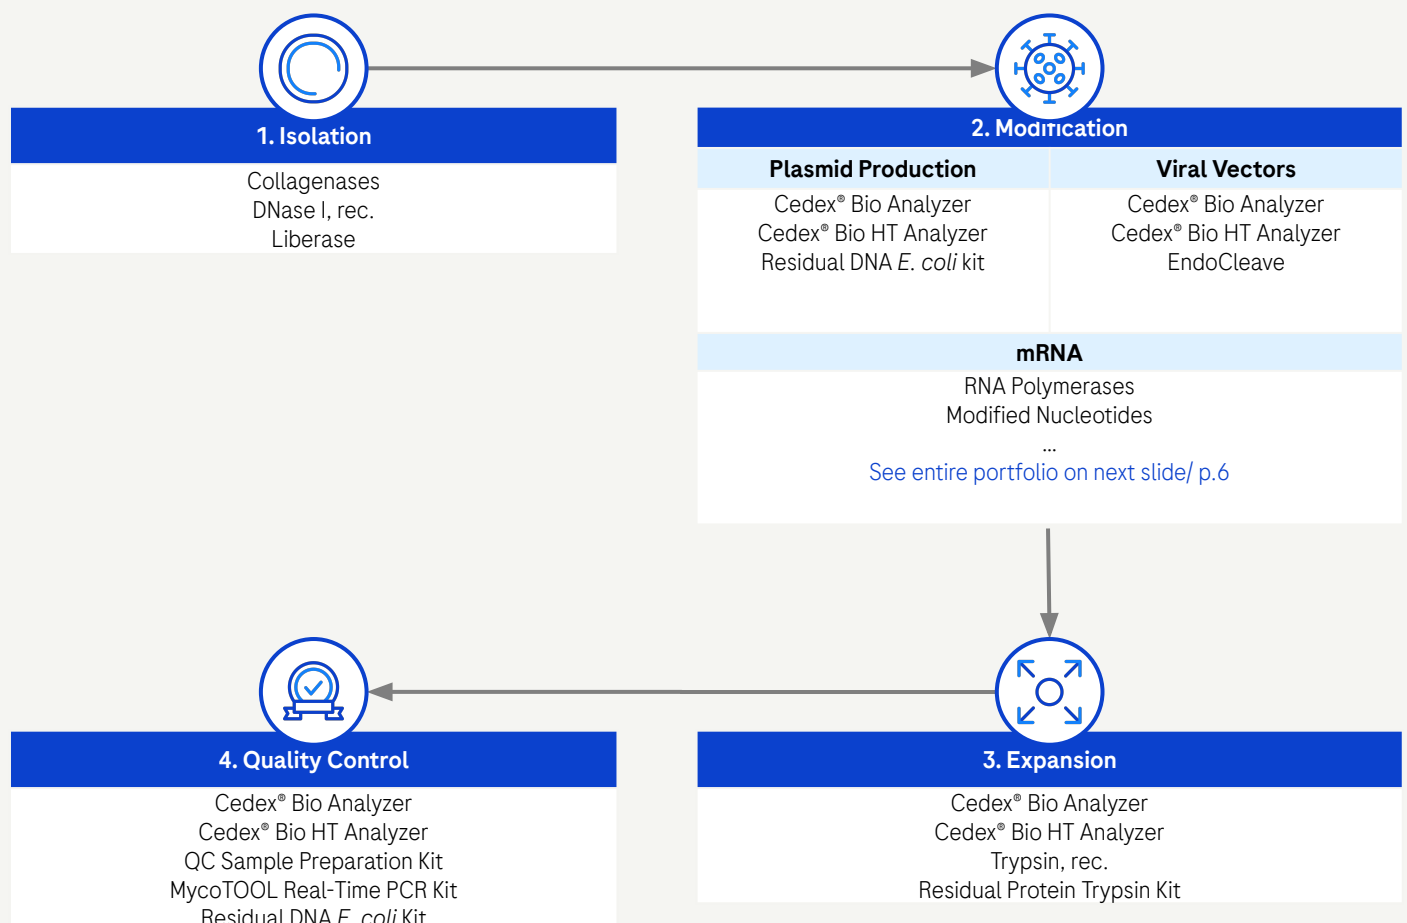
1. Isolation

Collagenases
DNase I, rec.
Liberase

2. Modification

| Plasmid Production | Viral Vectors |
|---|---|
| Cedex® Bio Analyzer<br>Cedex® Bio HT Analyzer<br>Residual DNA *E. coli* kit | Cedex® Bio Analyzer<br>Cedex® Bio HT Analyzer<br>EndoCleave |

mRNA

RNA Polymerases
Modified Nucleotides
...
See entire portfolio on next slide/ p.6

4. Quality Control

Cedex® Bio Analyzer
Cedex® Bio HT Analyzer
QC Sample Preparation Kit
MycoTOOL Real-Time PCR Kit
Residual DNA *E. coli* Kit

3. Expansion

Cedex® Bio Analyzer
Cedex® Bio HT Analyzer
Trypsin, rec.
Residual Protein Trypsin Kit